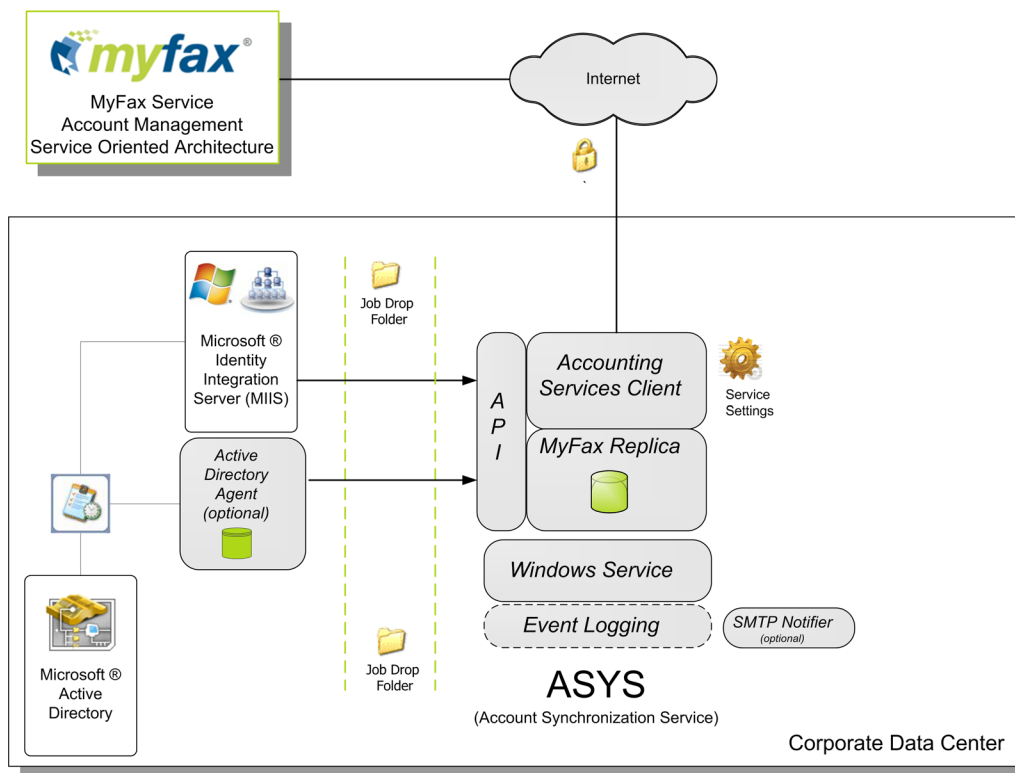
myfax®

MyFax Service
Account Management
Service Oriented Architecture

Internet

Job Drop Folder

Microsoft ® Identity Integration Server (MIIS)

Active Directory Agent (optional)

A P I

Accounting Services Client

Service Settings

MyFax Replica

Windows Service

Event Logging

SMTP Notifier (optional)

Job Drop Folder

Microsoft ® Active Directory

ASYS
(Account Synchronization Service)

Corporate Data Center